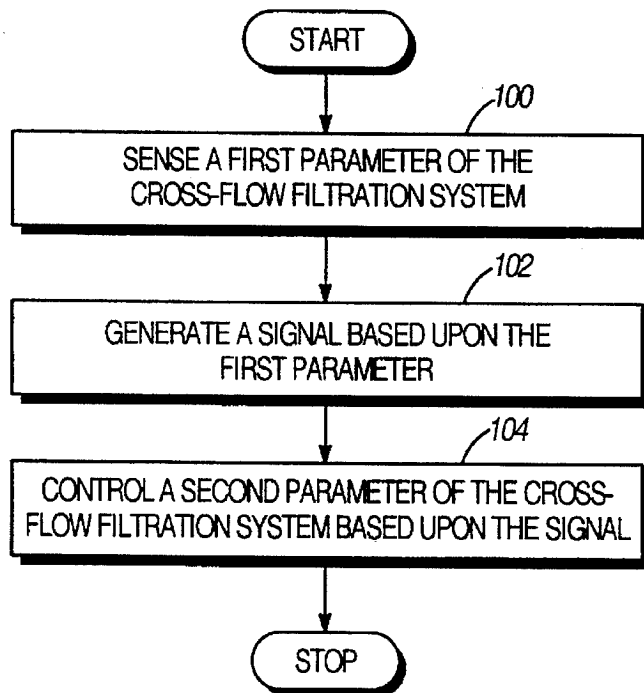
START

100

SENSE A FIRST PARAMETER OF THE CROSS-FLOW FILTRATION SYSTEM

102

GENERATE A SIGNAL BASED UPON THE FIRST PARAMETER

104

CONTROL A SECOND PARAMETER OF THE CROSS-FLOW FILTRATION SYSTEM BASED UPON THE SIGNAL

STOP